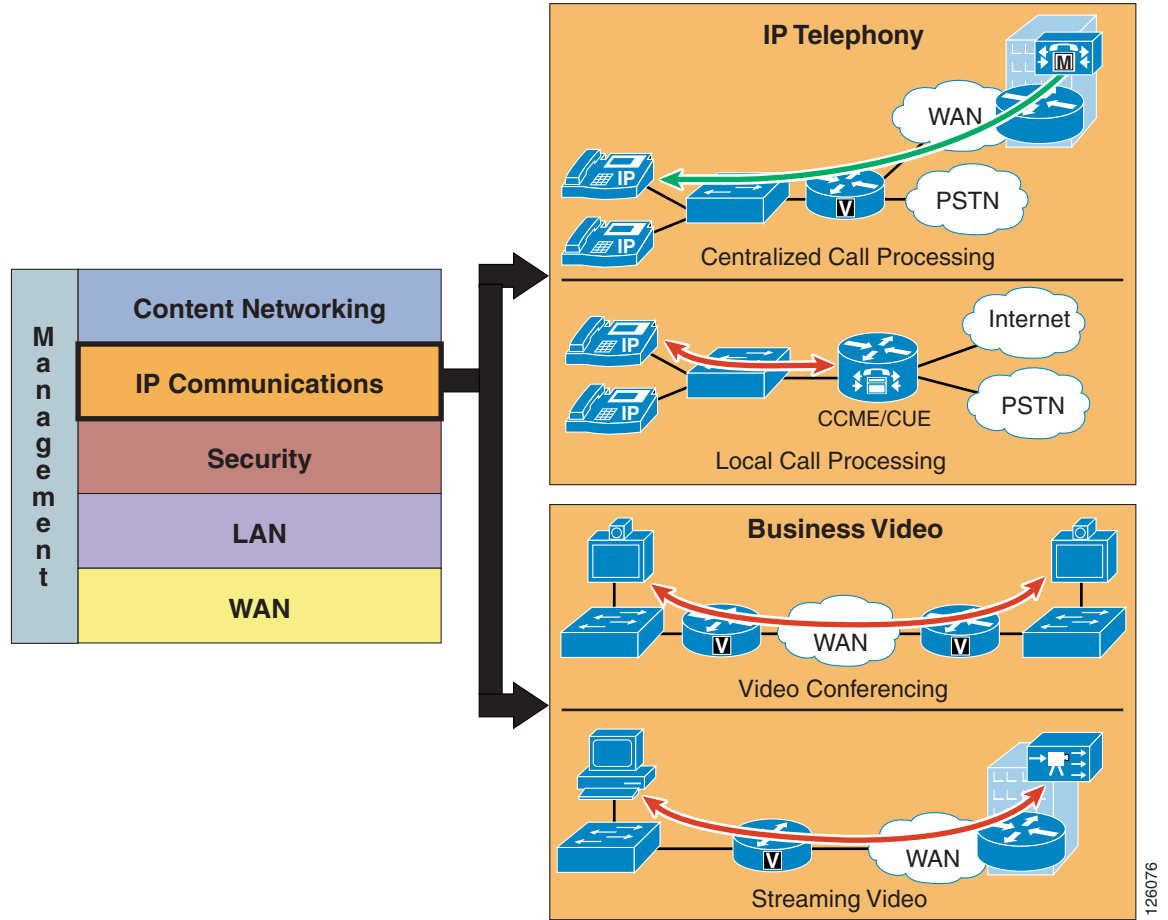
Management

Content Networking

IP Communications

Security

LAN

WAN

IP Telephony

M

WAN

IP

IP

V

PSTN

Centralized Call Processing

IP

IP

Internet

CCME/CUE

PSTN

Local Call Processing

Business Video

V

WAN

V

Video Conferencing

V

WAN

Streaming Video

126076